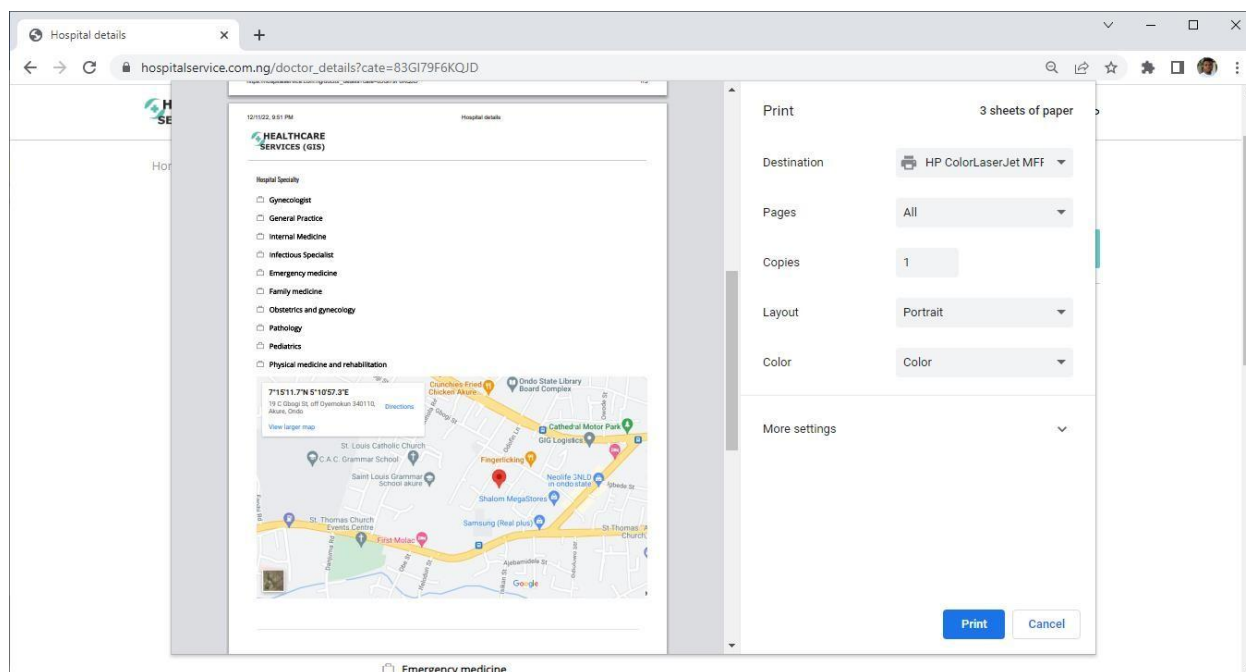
Hospital details

hospitalservice.com.ng/doctor_details?cate=83GI79F6KQJD

12/10/22, 9:51 PM Hospital details

HEALTHCARE SERVICES (GIS)

Hospital Specialty

Gynecologist
General Practice
Internal Medicine
Infectious Specialist
Emergency medicine
Family medicine
Obstetrics and gynecology
Pathology
Pediatrics
Physical medicine and rehabilitation

7°15'11.7"N 5°10'57.3"E
19 C Gbogi St, off Oyemekun 340110, Akure, Ondo
Directions
View larger map

Crunchies Fried Chicken Akure
Ondo State Library Board Complex
Cathedral Motor Park
GIG Logistics
St. Louis Catholic Church
C.A.C. Grammar School
Fingerlicking
Saint Louis Grammar School akure
Neolife 3NLD in ondo state
Shalom MegaStores
Samsung (Real plus)
St. Thomas Church Events Centre
St Thomas Church
First Molac
Google

Print
3 sheets of paper

Destination
HP ColorLaserJet MFF

Pages
All

Copies
1

Layout
Portrait

Color
Color

More settings

Print
Cancel

Emergency medicine